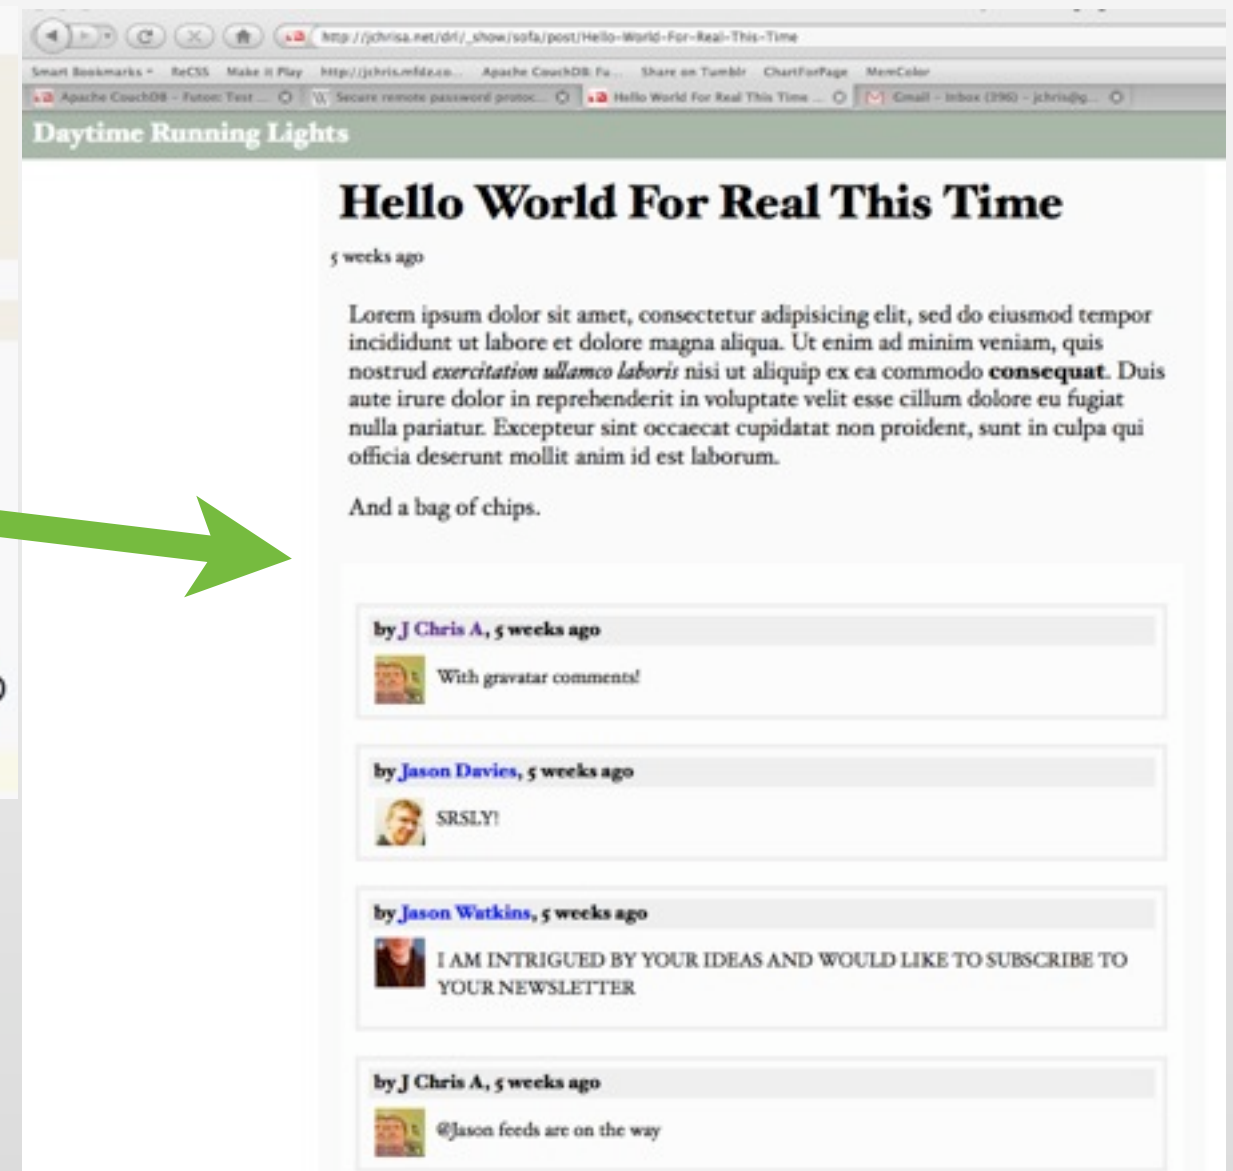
http://jchrisa.net/drl/_show/sofa/post/Hello-World-For-Real-This-Time

Smart Bookmarks ReCSS Make it Play http://jchris.mfdz.co... Apache CouchDB: Fu... Share on Tumblr ChartForPage MemColor

Apache CouchDB - Futon: Test ... Secure remote password protoc... Hello World For Real This Time ... Gmail - Inbox (396) - jchris@g...

Daytime Running Lights

Hello World For Real This Time

5 weeks ago

Lorem ipsum dolor sit amet, consectetur adipisicing elit, sed do eiusmod tempor incididunt ut labore et dolore magna aliqua. Ut enim ad minim veniam, quis nostrud *exercitation ullamco laboris* nisi ut aliquip ex ea commodo **consequat**. Duis aute irure dolor in reprehenderit in voluptate velit esse cillum dolore eu fugiat nulla pariatur. Excepteur sint occaecat cupidatat non proident, sunt in culpa qui officia deserunt mollit anim id est laborum.

And a bag of chips.

by J Chris A, 5 weeks ago

With gravatar comments!

by Jason Davies, 5 weeks ago

SRSLY!

by Jason Watkins, 5 weeks ago

I AM INTRIGUED BY YOUR IDEAS AND WOULD LIKE TO SUBSCRIBE TO YOUR NEWSLETTER

by J Chris A, 5 weeks ago

@Jason feeds are on the way